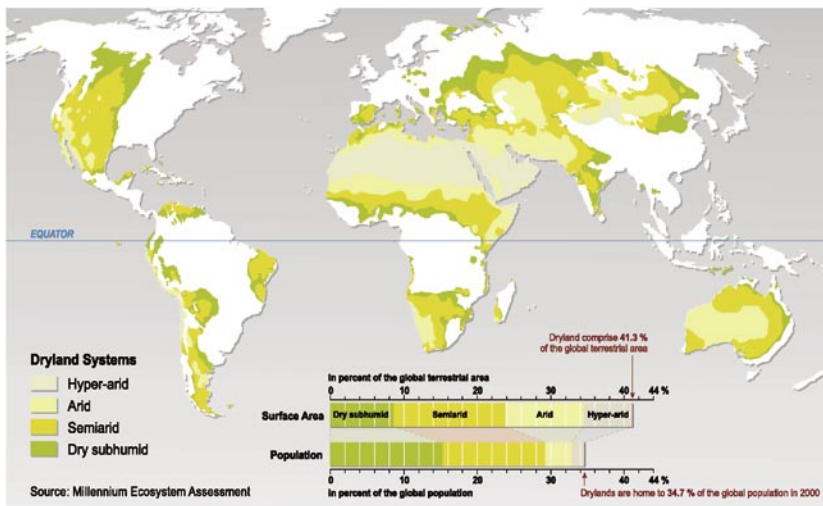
EQUATOR

Dryland Systems
Hyper-arid
Arid
Semiarid
Dry subhumid

Dryland comprise 41.3 % of the global terrestrial area

In percent of the global terrestrial area
0 10 20 30 40 44 %

Surface Area
Dry subhumid
Semiarid
Arid
Hyper-arid

Population

0 10 20 30 40 44 %
In percent of the global population

Source: Millennium Ecosystem Assessment

Drylands are home to 34.7 % of the global population in 2000